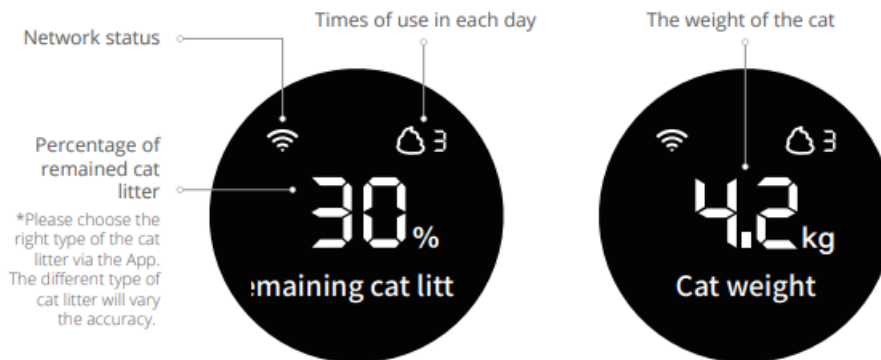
Network status

Times of use in each day

The weight of the cat

Percentage of remained cat litter

*Please choose the right type of the cat litter via the App. The different type of cat litter will vary the accuracy.

3

30%

:maining cat litt

3

4.2kg

Cat weight